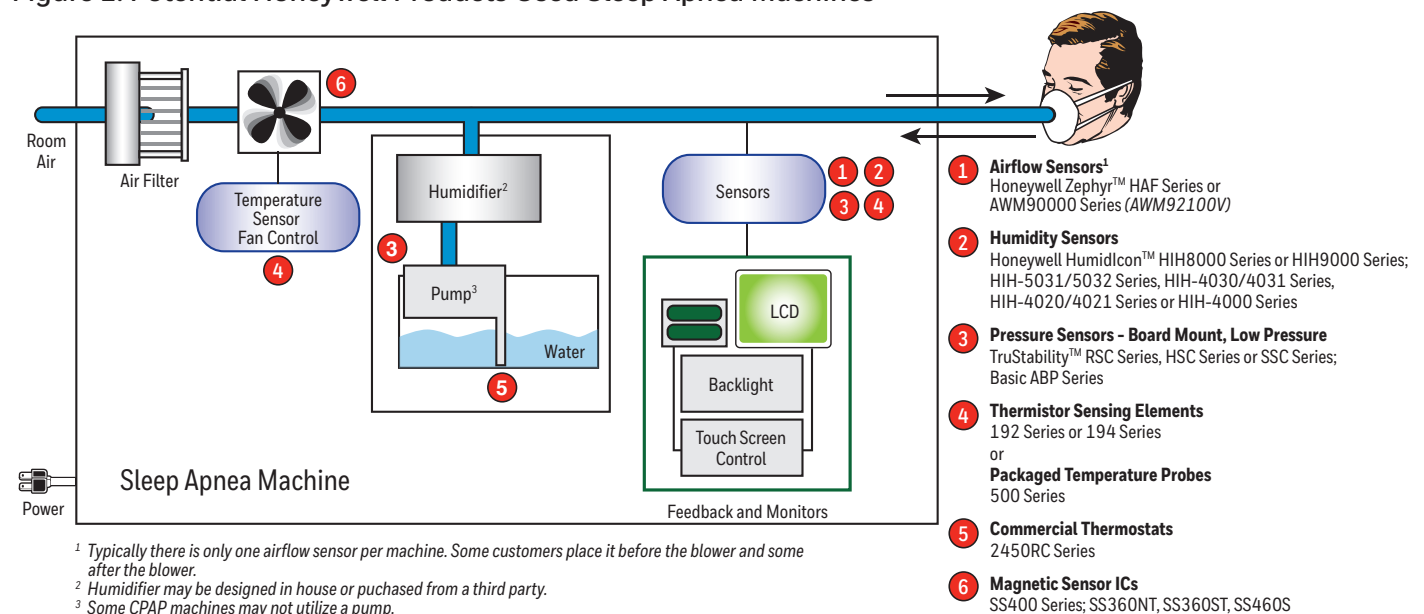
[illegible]

Room Air

Air Filter

6

Temperature Sensor Fan Control

4

Humidifier$^2$

3

Pump$^3$

Water

5

Sensors

1 2

3 4

LCD

Backlight

Touch Screen Control

Feedback and Monitors

Sleep Apnea Machine

Power

1 **Airflow Sensors$^1$**
Honeywell Zephyr$^{TM}$ HAF Series or AWM90000 Series *(AWM92100V)*

2 **Humidity Sensors**
Honeywell HumidIcon$^{TM}$ HIH8000 Series or HIH9000 Series; HIH-5031/5032 Series, HIH-4030/4031 Series, HIH-4020/4021 Series or HIH-4000 Series

3 **Pressure Sensors - Board Mount, Low Pressure**
TruStability$^{TM}$ RSC Series, HSC Series or SSC Series; Basic ABP Series

4 **Thermistor Sensing Elements**
192 Series or 194 Series
or
**Packaged Temperature Probes**
500 Series

5 **Commercial Thermostats**
2450RC Series

6 **Magnetic Sensor ICs**
SS400 Series; SS360NT, SS360ST, SS460S

$^1$ *Typically there is only one airflow sensor per machine. Some customers place it before the blower and some after the blower.*
$^2$ *Humidifier may be designed in house or puchased from a third party.*
$^3$ *Some CPAP machines may not utilize a pump.*